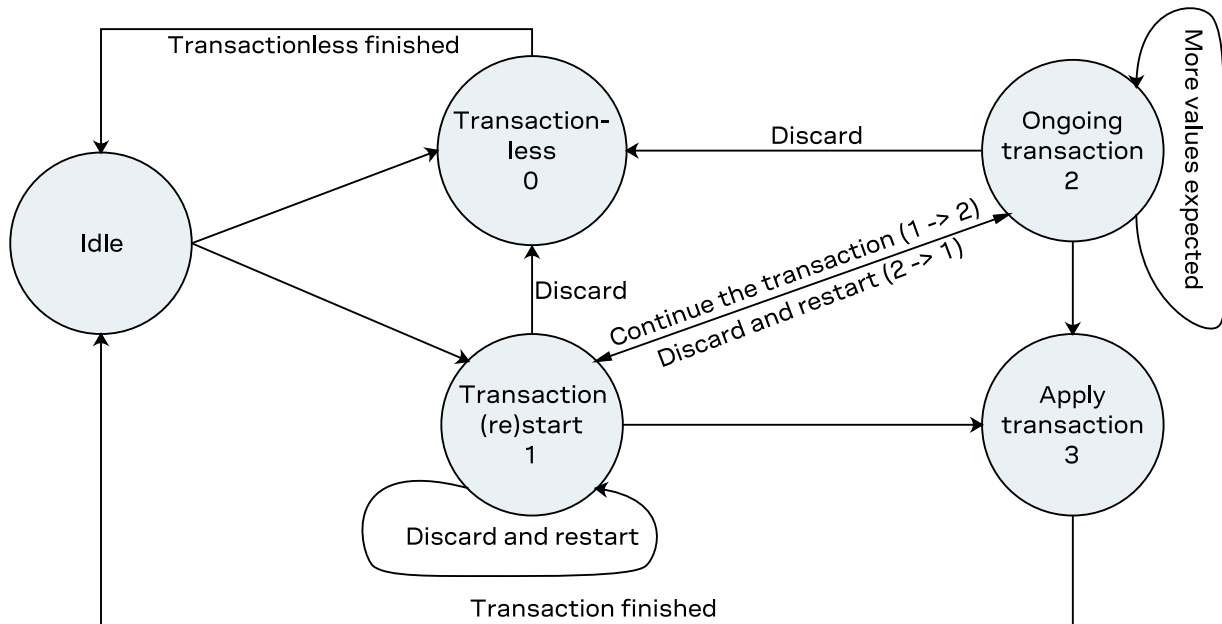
Transactionless finished

Transactionless
0

Discard

Ongoing transaction
2

More values expected

Idle

Continue the transaction (1 -> 2)

Discard and restart (2 -> 1)

Discard

Transaction (re)start
1

Apply transaction
3

Discard and restart

Transaction finished